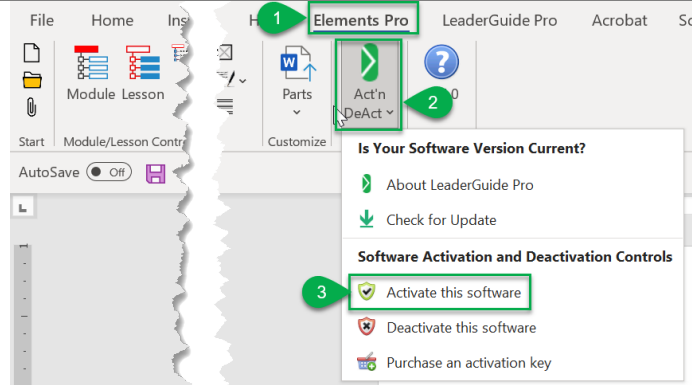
File Home Ins H 1 Elements Pro LeaderGuide Pro Acrobat So

Module Lesson

Start Module/Lesson Contr

Parts

Act'n DeAct

2

0

Customize

AutoSave Off

Is Your Software Version Current?

About LeaderGuide Pro

Check for Update

Software Activation and Deactivation Controls

3

Activate this software

Deactivate this software

Purchase an activation key

1